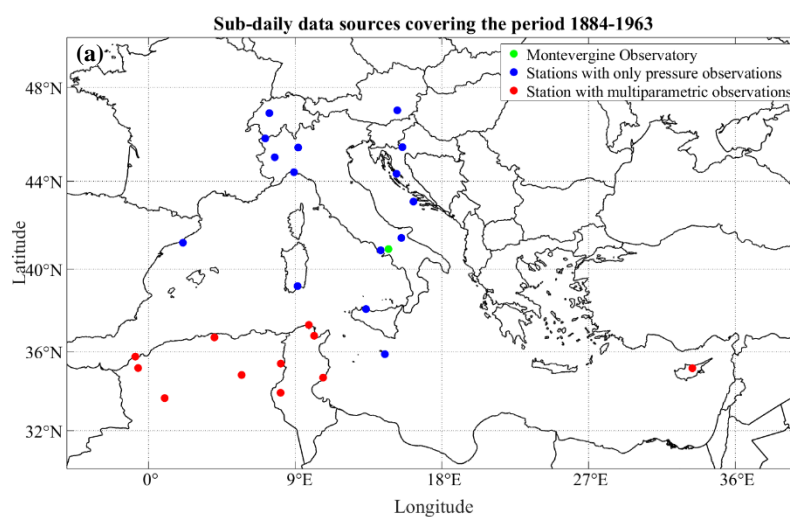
Sub-daily data sources covering the period 1884-1963

(a)

Montevergine Observatory
Stations with only pressure observations
Station with multiparametric observations

48°N
44°N
40°N
36°N
32°N

Latitude

0°
9°E
18°E
27°E
36°E

Longitude